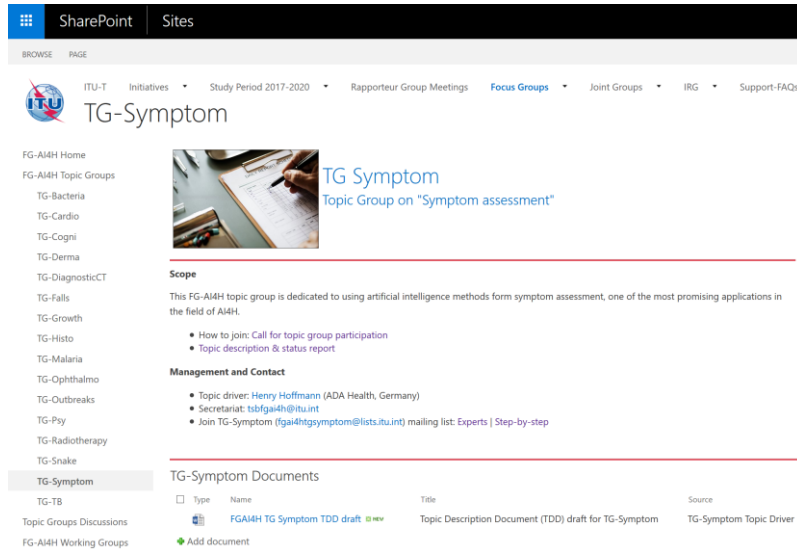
SharePoint Sites

BROWSE PAGE

ITU-T Initiatives Study Period 2017-2020 Rapporteur Group Meetings Focus Groups Joint Groups IRG Support-FAQs

ITU

TG-Symptom

FG-AI4H Home
FG-AI4H Topic Groups
TG-Bacteria
TG-Cardio
TG-Cogni
TG-Derma
TG-DiagnosticCT
TG-Falls
TG-Growth
TG-Histo
TG-Malaria
TG-Ophthalmo
TG-Outbreaks
TG-Psy
TG-Radiotherapy
TG-Snake
TG-Symptom
TG-TB
Topic Groups Discussions
FG-AI4H Working Groups

TG Symptom
Topic Group on "Symptom assessment"

Scope

This FG-AI4H topic group is dedicated to using artificial intelligence methods form symptom assessment, one of the most promising applications in the field of AI4H.

• How to join: Call for topic group participation
• Topic description & status report

Management and Contact

• Topic driver: Henry Hoffmann (ADA Health, Germany)
• Secretariat: tsbfgai4h@itu.int
• Join TG-Symptom (fgai4htgsymptom@lists.itu.int) mailing list: Experts | Step-by-step

TG-Symptom Documents

| Type | Name | Title | Source |
|---|---|---|---|
| | FGAI4H TG Symptom TDD draft NEW | Topic Description Document (TDD) draft for TG-Symptom | TG-Symptom Topic Driver |

Add document